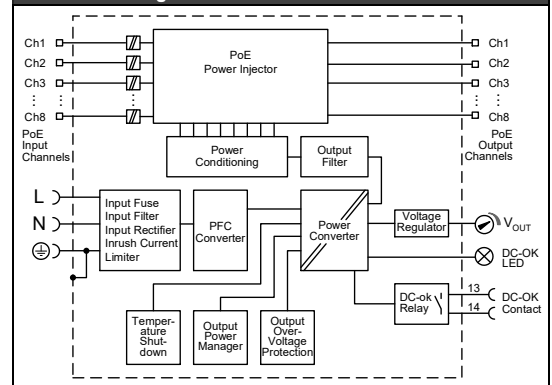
Ch1
Ch2
Ch3
⋮
Ch8
PoE Input Channels

PoE Power Injector

Ch1
Ch2
Ch3
⋮
Ch8
PoE Output Channels

Power Conditioning

Output Filter

L
N

Input Fuse
Input Filter
Input Rectifier
Inrush Current Limiter

PFC Converter

Power Converter

Voltage Regulator

$V_{OUT}$

DC-OK LED

DC-ok Relay

13
14
DC-OK Contact

Temperature Shutdown

Output Power Manager

Output Over-Voltage Protection